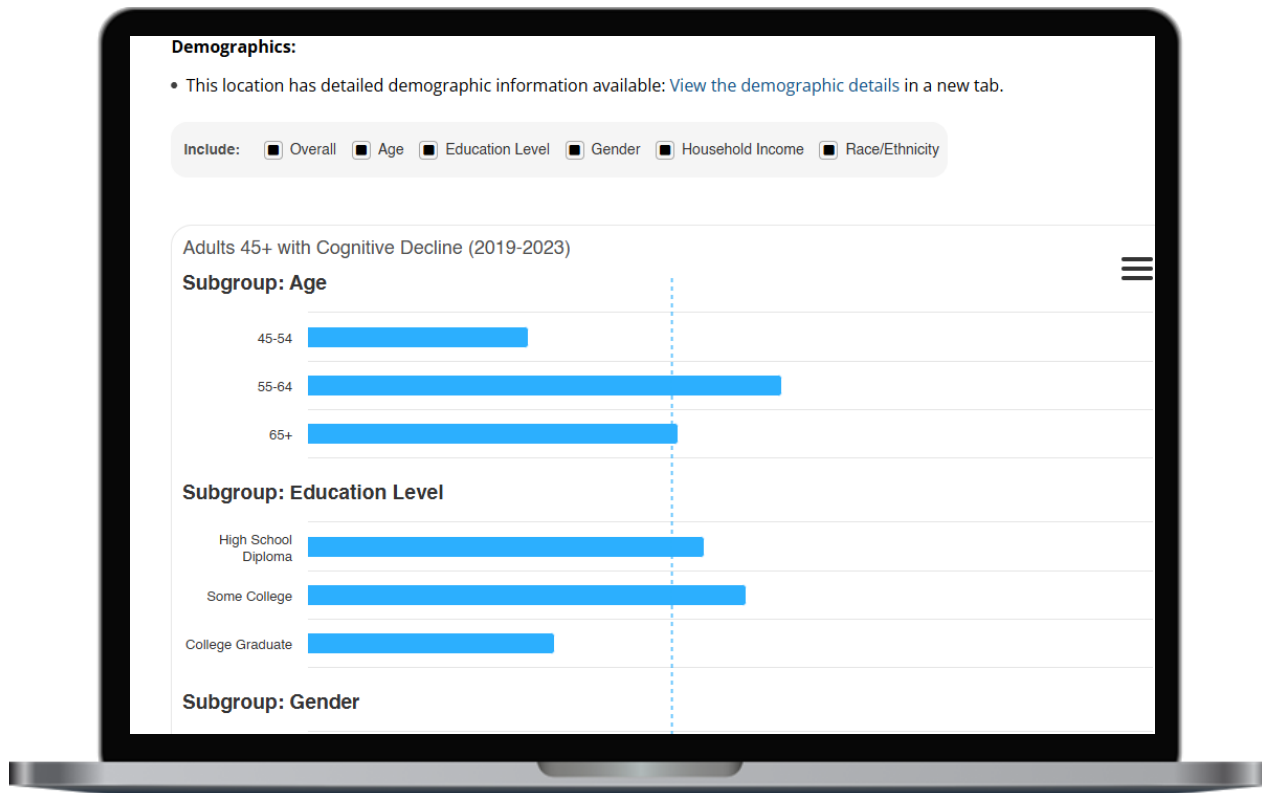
**Demographics:**

• This location has detailed demographic information available: View the demographic details in a new tab.

Include: Overall Age Education Level Gender Household Income Race/Ethnicity

Adults 45+ with Cognitive Decline (2019-2023)

**Subgroup: Age**

45-54

55-64

65+

**Subgroup: Education Level**

High School Diploma

Some College

College Graduate

**Subgroup: Gender**